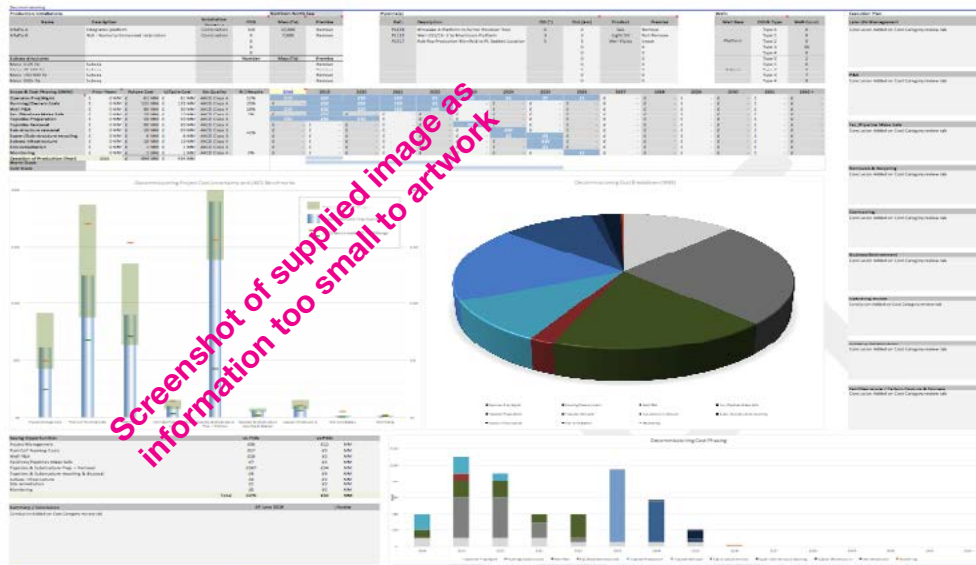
Screenshot of supplied image as information too small to artwork

Decommissioning Cost Breakdown (WBS)

Decommissioning Cost Phasing

Decommissioning Project Cost Uncertainty and UKCS Benchmarks

Production Installations

Pipelines

Wells

Execution Plan

Late Life Management

Subsea Structures

Saving Opportunities

Summary / Conclusions

Total